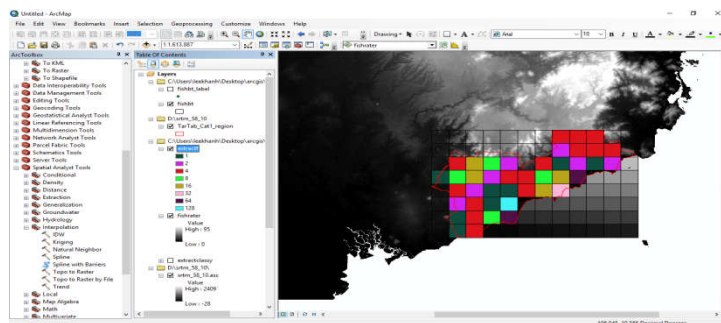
Untitled - ArcMap

File Edit View Bookmarks Insert Selection Geoprocessing Customize Windows Help

1:1,613,887

Drawing

Arial

10

fishrater

ArcToolbox

To KML
To Raster
To Shapefile
Data Interoperability Tools
Data Management Tools
Editing Tools
Geocoding Tools
Geostatistical Analyst Tools
Linear Referencing Tools
Multidimension Tools
Network Analyst Tools
Parcel Fabric Tools
Schematics Tools
Server Tools
Spatial Analyst Tools
Conditional
Density
Distance
Extraction
Generalization
Groundwater
Hydrology
Interpolation
IDW
Kriging
Natural Neighbor
Spline
Spline with Barriers
Topo to Raster
Topo to Raster by File
Trend
Local
Map Algebra
Math
Multivariate

Table Of Contents

Layers
C:\Users\leekhanh\Desktop\arcgis
fishbt_label
fishbt
D:\srtm_58_10
TarTab_Cat1_region
C:\Users\leekhanh\Desktop\arcgis
fdraedi
1
2
4
8
16
32
64
128
fishrater
Value
High : 85

Low : 0

extractclassy
D:\srtm_58_10\
srtm_58_10.asc
Value
High : 2409

Low : -28